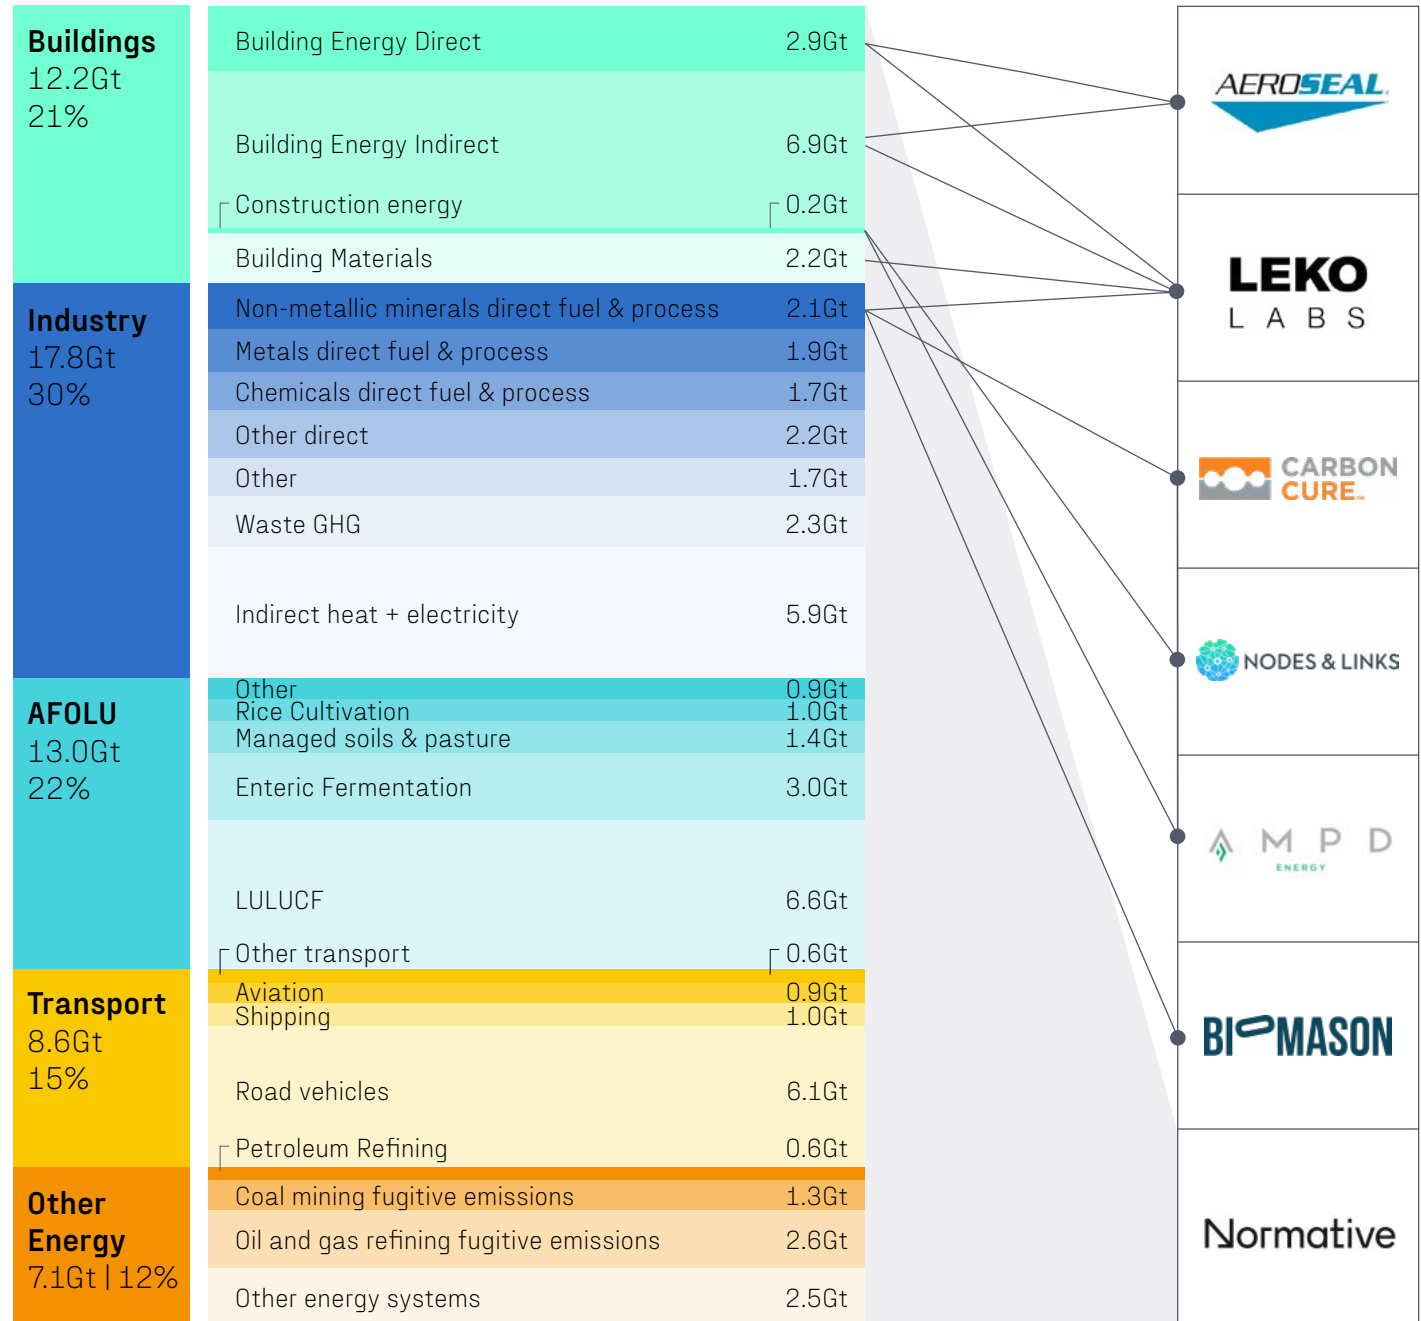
**Buildings**
12.2Gt
21%

**Industry**
17.8Gt
30%

**AFOLU**
13.0Gt
22%

**Transport**
8.6Gt
15%

**Other Energy**
7.1Gt | 12%

| | |
|---|---|
| Building Energy Direct | 2.9Gt |
| Building Energy Indirect | 6.9Gt |
| Construction energy | 0.2Gt |
| Building Materials | 2.2Gt |
| Non-metallic minerals direct fuel & process | 2.1Gt |
| Metals direct fuel & process | 1.9Gt |
| Chemicals direct fuel & process | 1.7Gt |
| Other direct | 2.2Gt |
| Other | 1.7Gt |
| Waste GHG | 2.3Gt |
| Indirect heat + electricity | 5.9Gt |
| Other | 0.9Gt |
| Rice Cultivation | 1.0Gt |
| Managed soils & pasture | 1.4Gt |
| Enteric Fermentation | 3.0Gt |
| LULUCF | 6.6Gt |
| Other transport | 0.6Gt |
| Aviation | 0.9Gt |
| Shipping | 1.0Gt |
| Road vehicles | 6.1Gt |
| Petroleum Refining | 0.6Gt |
| Coal mining fugitive emissions | 1.3Gt |
| Oil and gas refining fugitive emissions | 2.6Gt |
| Other energy systems | 2.5Gt |

AEROSEAL
LEKO LABS
CARBON CURE
NODES & LINKS
MPD ENERGY
BIOMASON
Normative